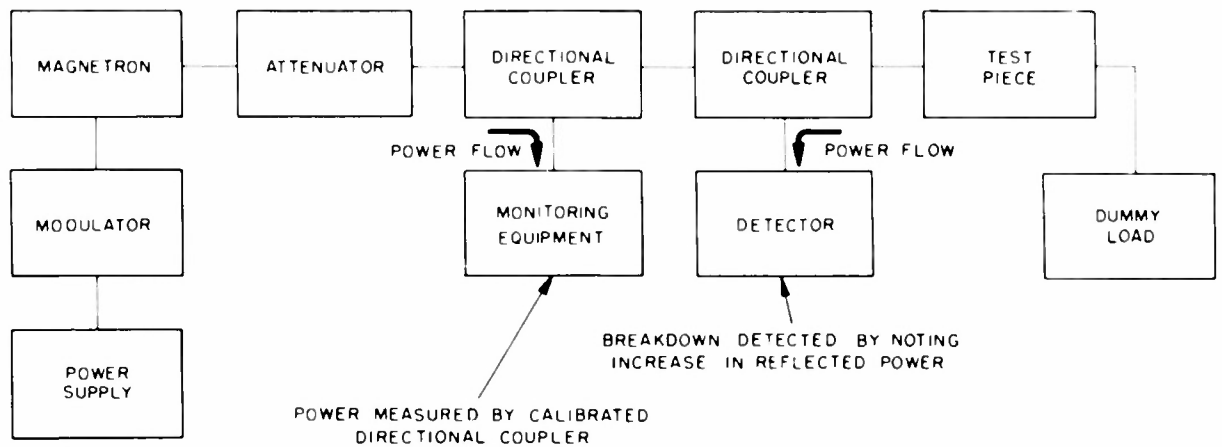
MAGNETRON

ATTENUATOR

DIRECTIONAL COUPLER

DIRECTIONAL COUPLER

TEST PIECE

MODULATOR

POWER FLOW

MONITORING EQUIPMENT

POWER FLOW

DETECTOR

DUMMY LOAD

POWER SUPPLY

BREAKDOWN DETECTED BY NOTING INCREASE IN REFLECTED POWER

POWER MEASURED BY CALIBRATED DIRECTIONAL COUPLER